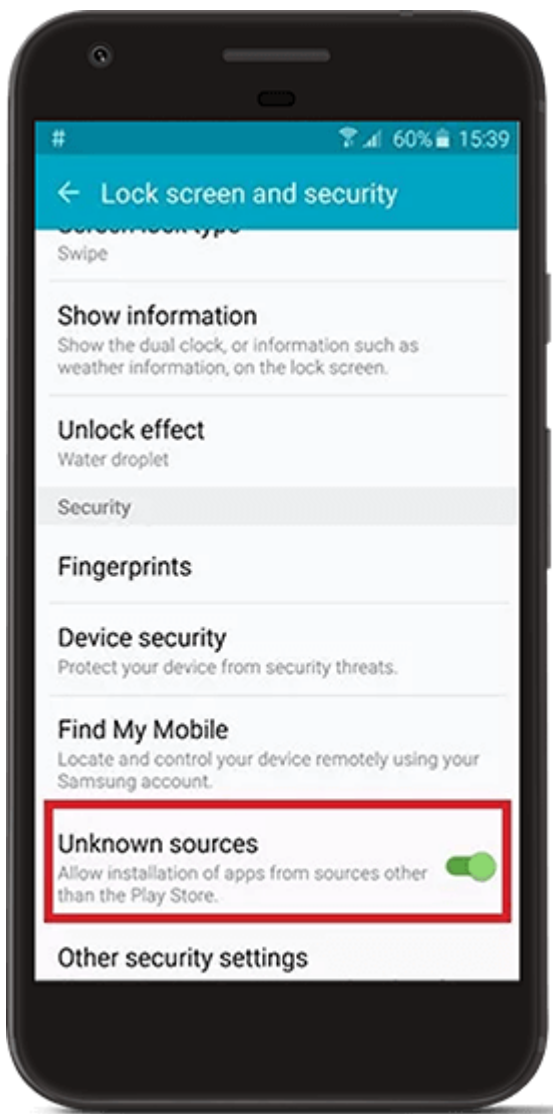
# 60% 15:39

← Lock screen and security

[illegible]
Swipe

Show information
Show the dual clock, or information such as weather information, on the lock screen.

Unlock effect
Water droplet

Security

Fingerprints

Device security
Protect your device from security threats.

Find My Mobile
Locate and control your device remotely using your Samsung account.

Unknown sources
Allow installation of apps from sources other than the Play Store.

Other security settings